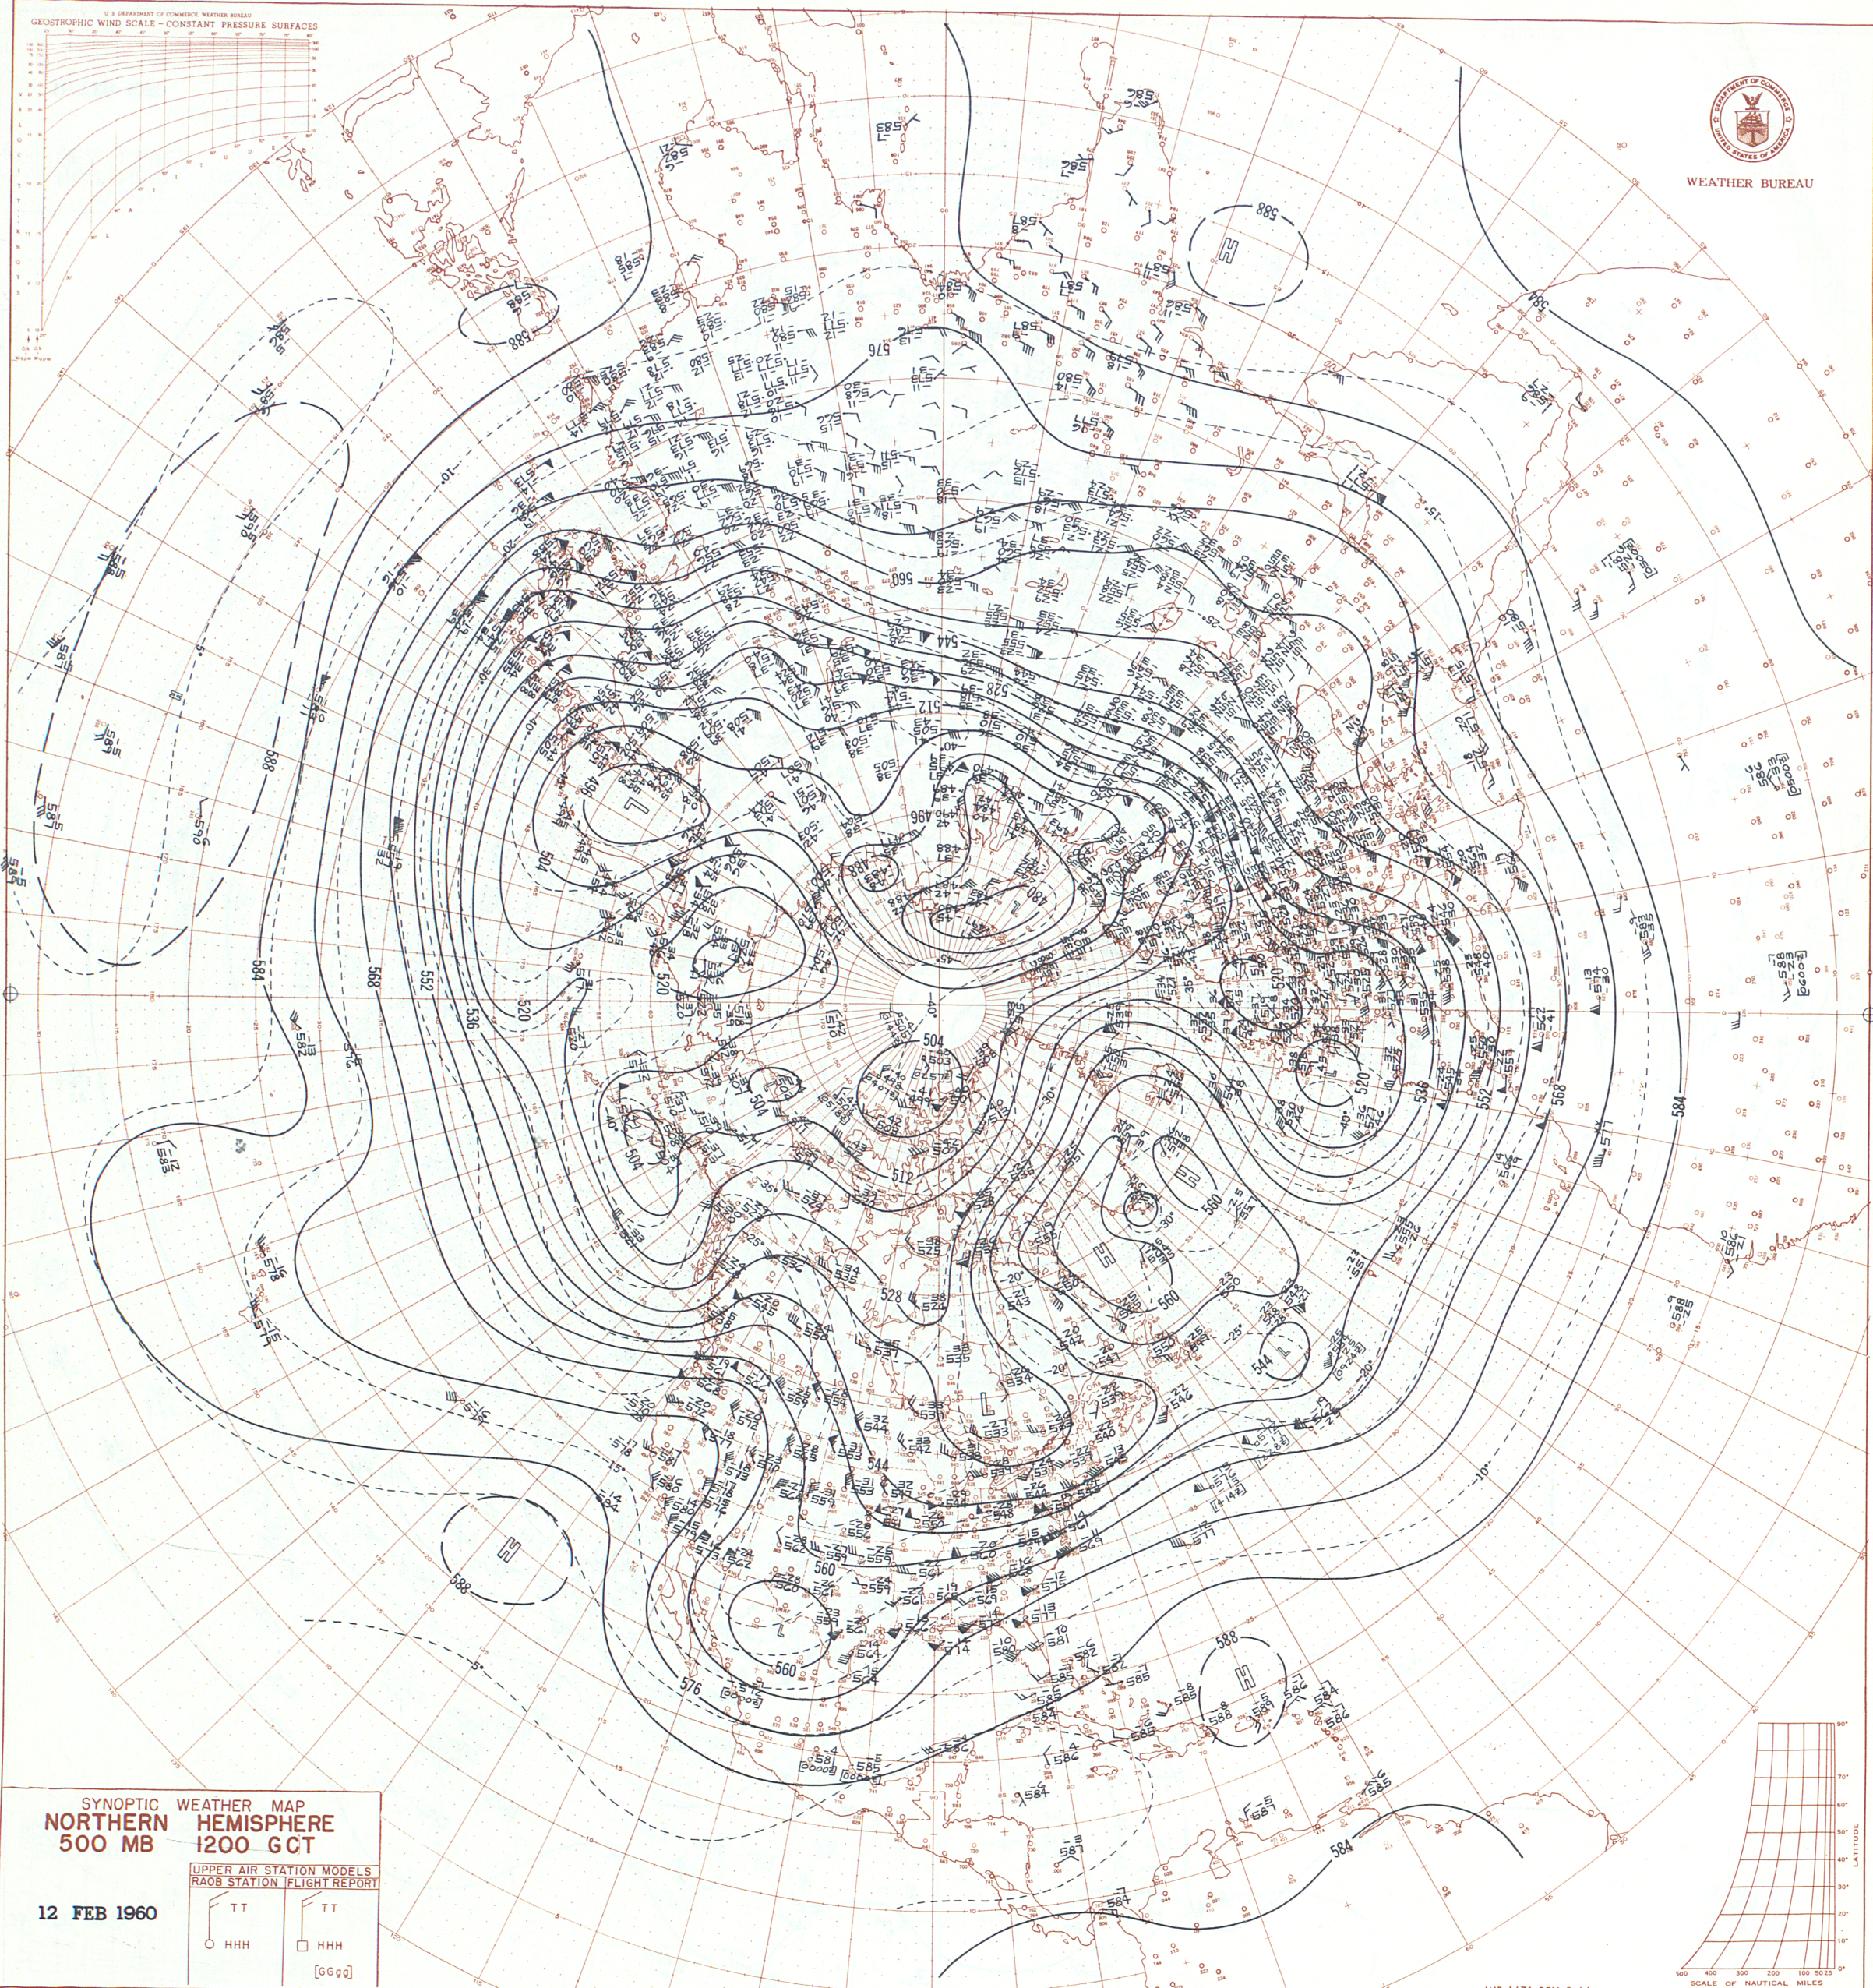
U. S. DEPARTMENT OF COMMERCE, WEATHER BUREAU
GEOSTROPHIC WIND SCALE - CONSTANT PRESSURE SURFACES

DEPARTMENT OF COMMERCE
UNITED STATES OF AMERICA

WEATHER BUREAU

SYNOPTIC WEATHER MAP
NORTHERN HEMISPHERE
500 MB 1200 GCT

12 FEB 1960

UPPER AIR STATION MODELS
RAOB STATION
TT
HHH
FLIGHT REPORT
TT
HHH
[GGgg]

SCALE OF NAUTICAL MILES
LATITUDE

588
588
576
560
544
528
512
496
504
520
536
552
568
584
588
584
576
560
544
528
504
520
536
552
568
584
588
584